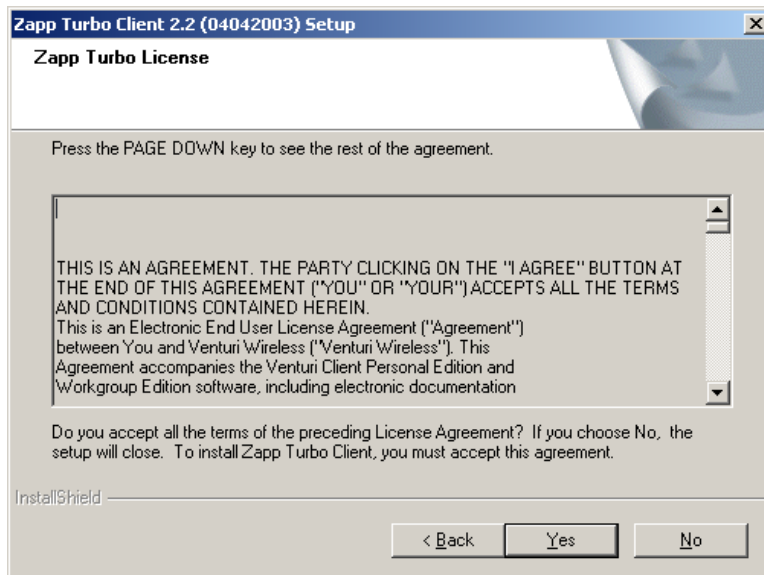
Zapp Turbo Client 2.2 (04042003) Setup

Zapp Turbo License

Press the PAGE DOWN key to see the rest of the agreement.

THIS IS AN AGREEMENT. THE PARTY CLICKING ON THE "I AGREE" BUTTON AT THE END OF THIS AGREEMENT ("YOU" OR "YOUR") ACCEPTS ALL THE TERMS AND CONDITIONS CONTAINED HEREIN.
This is an Electronic End User License Agreement ("Agreement") between You and Venturi Wireless ("Venturi Wireless"). This Agreement accompanies the Venturi Client Personal Edition and Workgroup Edition software, including electronic documentation

Do you accept all the terms of the preceding License Agreement? If you choose No, the setup will close. To install Zapp Turbo Client, you must accept this agreement.

InstallShield

< Back

Yes

No